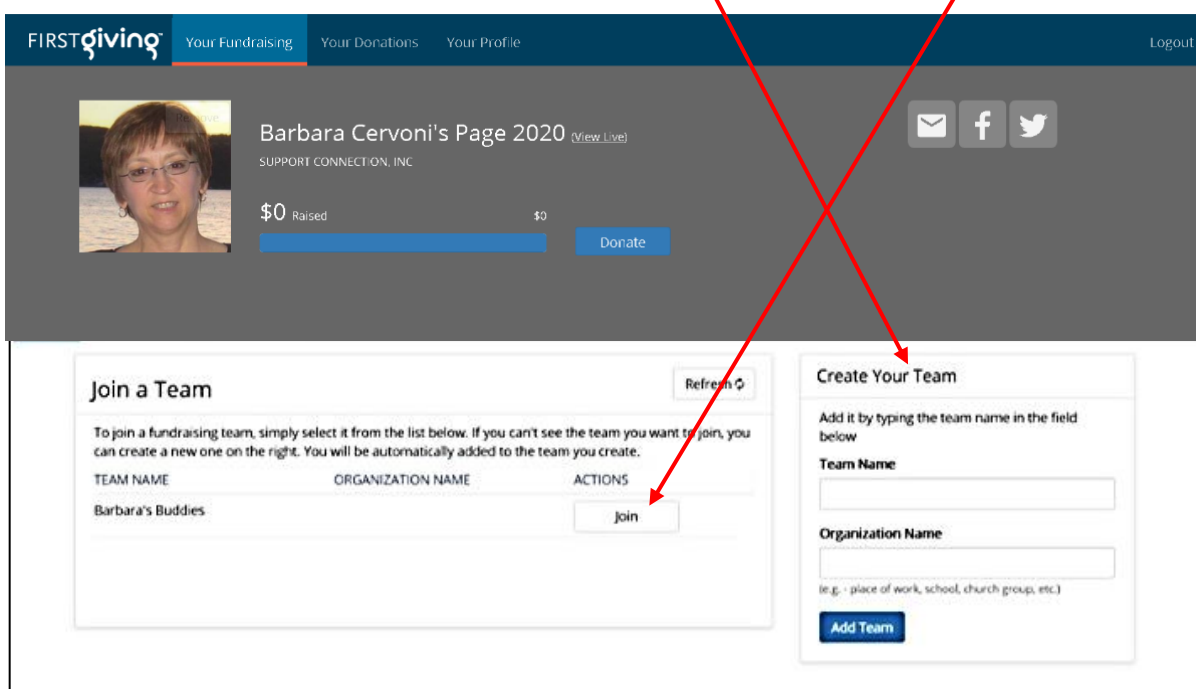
FIRSTgiving Your Fundraising Your Donations Your Profile Logout

Barbara Cervoni's Page 2020 (View Live)

SUPPORT CONNECTION, INC

$0 Raised $0

Donate

Join a Team

Refresh

To join a fundraising team, simply select it from the list below. If you can't see the team you want to join, you can create a new one on the right. You will be automatically added to the team you create.

| TEAM NAME | ORGANIZATION NAME | ACTIONS |
|---|---|---|
| Barbara's Buddies | | Join |

Create Your Team

Add it by typing the team name in the field below

Team Name

Organization Name

(e.g. - place of work, school, church group, etc.)

Add Team